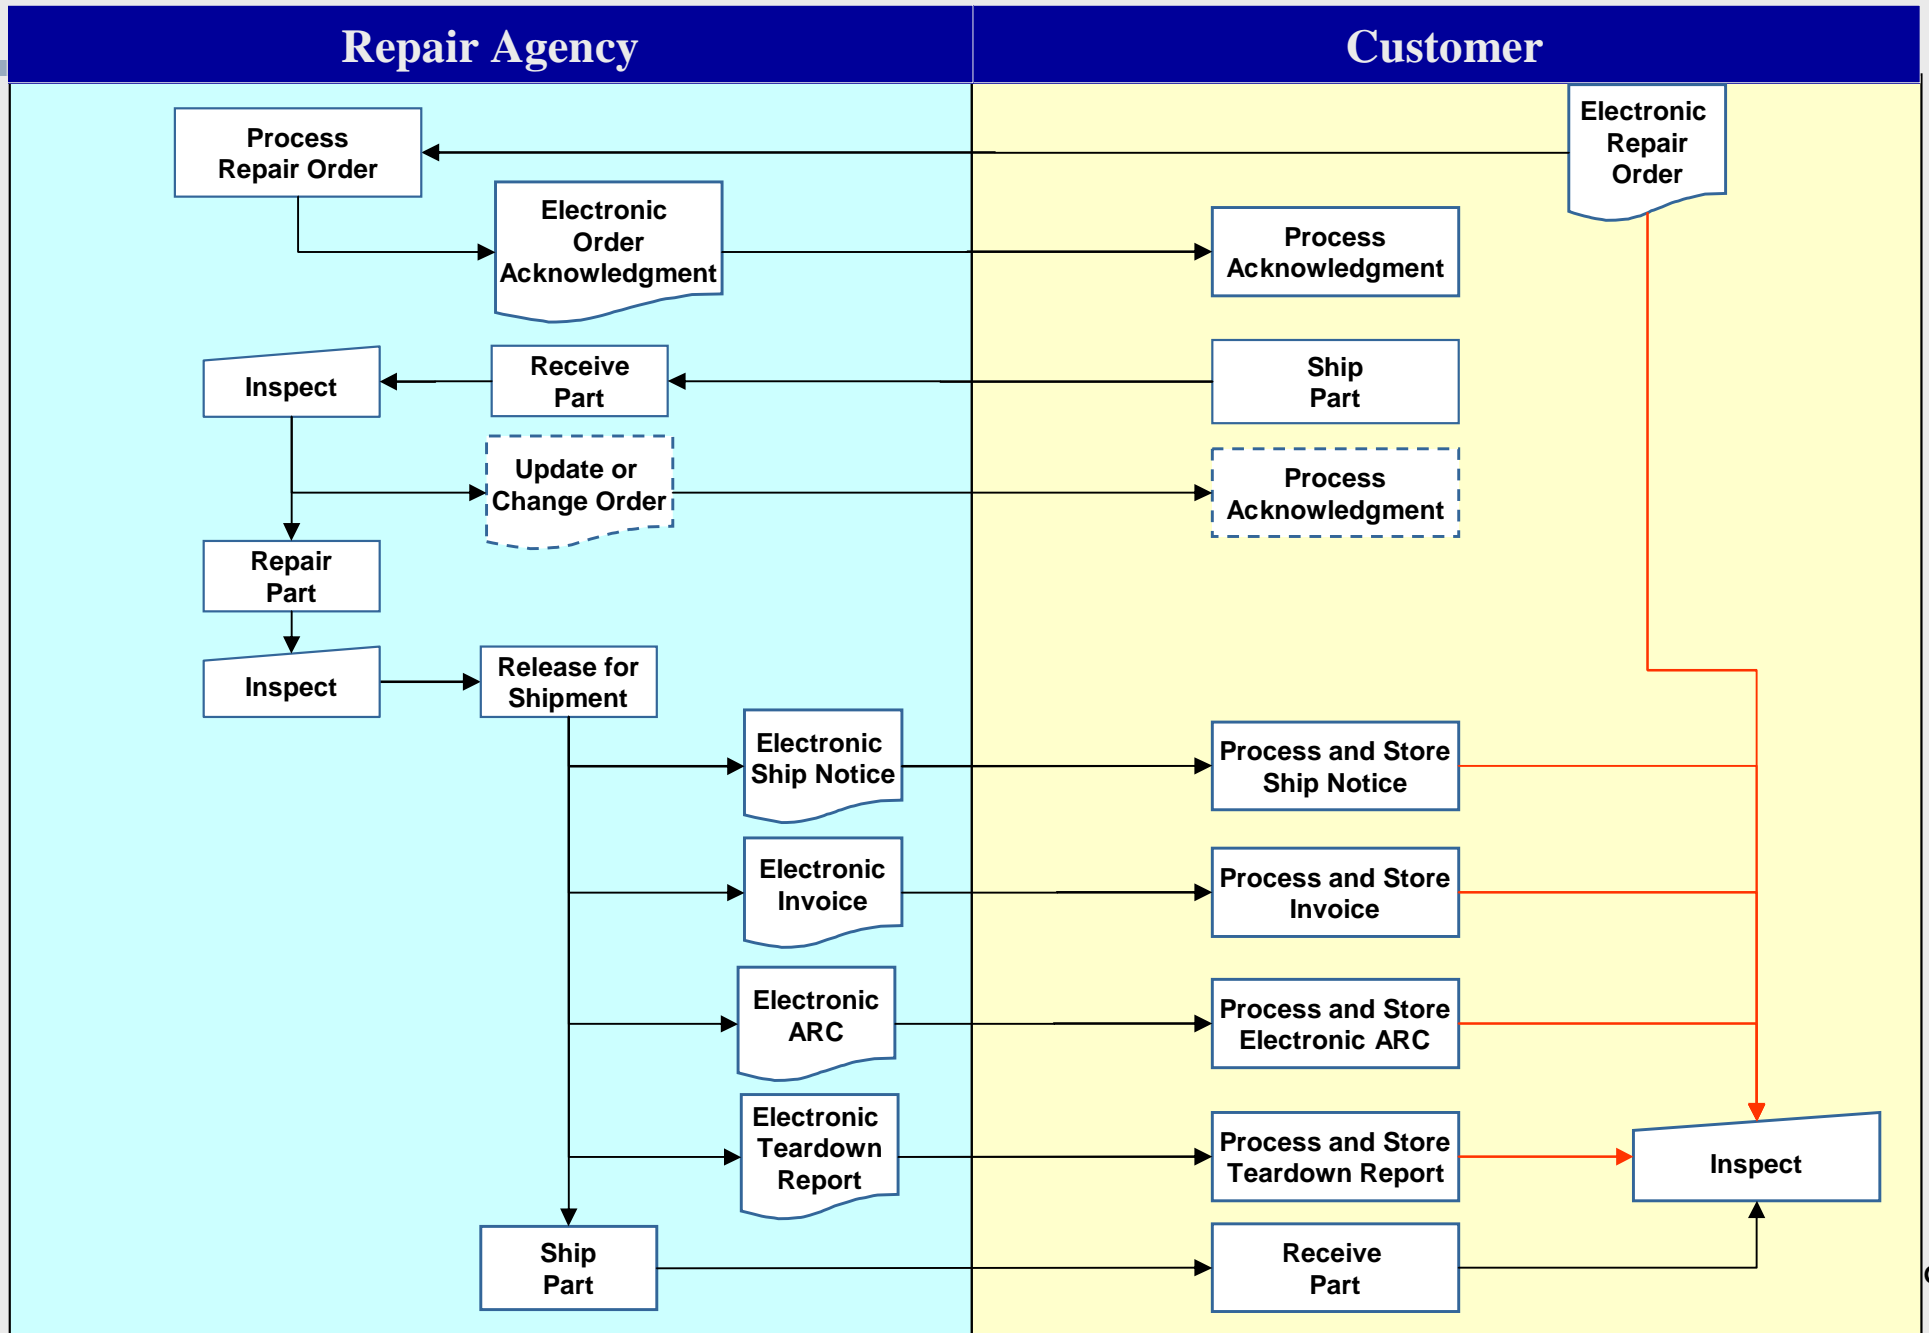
Repair Agency

Customer

Electronic Repair Order

Process Repair Order

Electronic Order Acknowledgment

Process Acknowledgment

Inspect

Receive Part

Ship Part

Update or Change Order

Process Acknowledgment

Repair Part

Inspect

Release for Shipment

Electronic Ship Notice

Process and Store Ship Notice

Electronic Invoice

Process and Store Invoice

Electronic ARC

Process and Store Electronic ARC

Electronic Teardown Report

Process and Store Teardown Report

Inspect

Ship Part

Receive Part